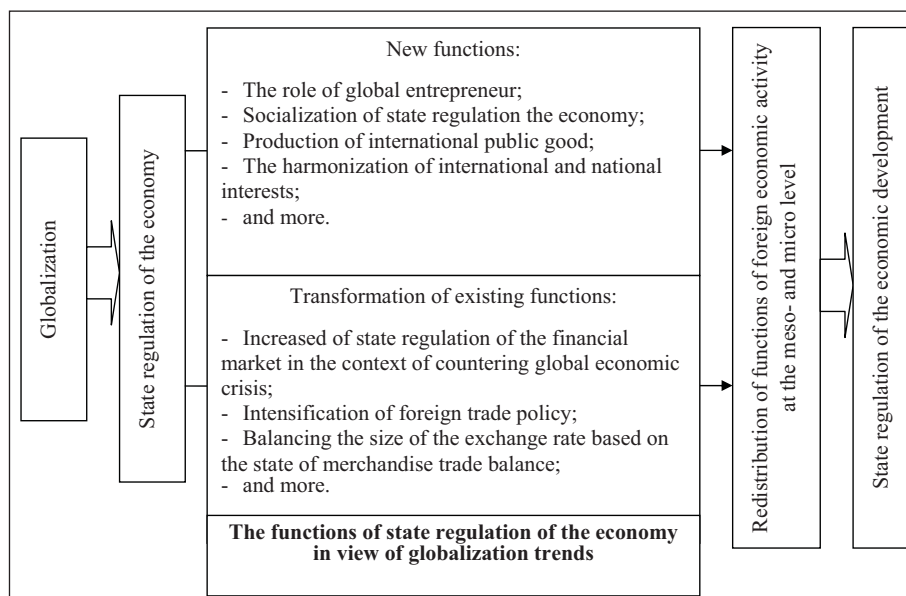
Globalization

State regulation of the economy

New functions:

- The role of global entrepreneur;
- Socialization of state regulation the economy;
- Production of international public good;
- The harmonization of international and national interests;
- and more.

Transformation of existing functions:

- Increased of state regulation of the financial market in the context of countering global economic crisis;
- Intensification of foreign trade policy;
- Balancing the size of the exchange rate based on the state of merchandise trade balance;
- and more.

**The functions of state regulation of the economy in view of globalization trends**

Redistribution of functions of foreign economic activity at the meso- and micro level

State regulation of the economic development